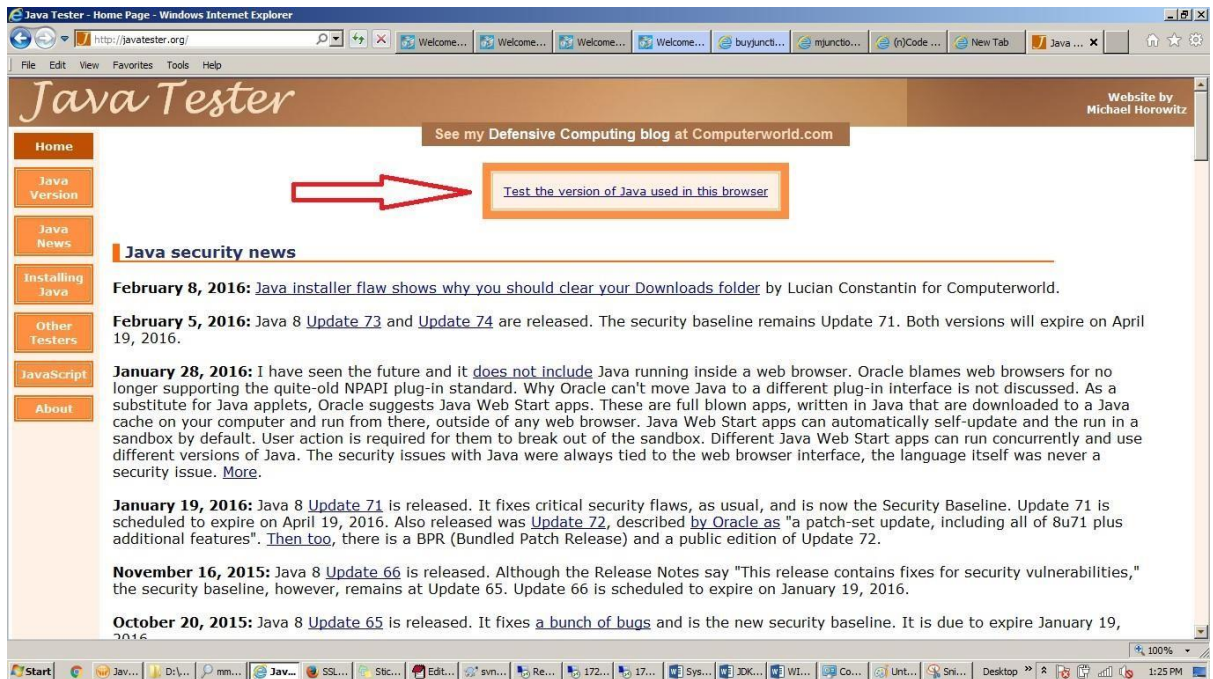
Java Tester - Home Page - Windows Internet Explorer

http://javatester.org/

Welcome... Welcome... Welcome... Welcome... buyjuncti... mjunctio... (n)Code ... New Tab Java ...

File Edit View Favorites Tools Help

Java Tester

Website by Michael Horowitz

See my Defensive Computing blog at Computerworld.com

Home

Java Version

Java News

Installing Java

Other Testers

JavaScript

About

Test the version of Java used in this browser

Java security news

**February 8, 2016:** Java installer flaw shows why you should clear your Downloads folder by Lucian Constantin for Computerworld.

**February 5, 2016:** Java 8 Update 73 and Update 74 are released. The security baseline remains Update 71. Both versions will expire on April 19, 2016.

**January 28, 2016:** I have seen the future and it does not include Java running inside a web browser. Oracle blames web browsers for no longer supporting the quite-old NPAPI plug-in standard. Why Oracle can't move Java to a different plug-in interface is not discussed. As a substitute for Java applets, Oracle suggests Java Web Start apps. These are full blown apps, written in Java that are downloaded to a Java cache on your computer and run from there, outside of any web browser. Java Web Start apps can automatically self-update and the run in a sandbox by default. User action is required for them to break out of the sandbox. Different Java Web Start apps can run concurrently and use different versions of Java. The security issues with Java were always tied to the web browser interface, the language itself was never a security issue. More.

**January 19, 2016:** Java 8 Update 71 is released. It fixes critical security flaws, as usual, and is now the Security Baseline. Update 71 is scheduled to expire on April 19, 2016. Also released was Update 72, described by Oracle as "a patch-set update, including all of 8u71 plus additional features". Then too, there is a BPR (Bundled Patch Release) and a public edition of Update 72.

**November 16, 2015:** Java 8 Update 66 is released. Although the Release Notes say "This release contains fixes for security vulnerabilities," the security baseline, however, remains at Update 65. Update 66 is scheduled to expire on January 19, 2016.

**October 20, 2015:** Java 8 Update 65 is released. It fixes a bunch of bugs and is the new security baseline. It is due to expire January 19, 2016

100%

Start Jav... D:\... mm... Jav... SSL... Stic... Edit... svn... Re... 172... 17... Sys... JDK... WI... Co... Unt... Sni... Desktop 1:25 PM